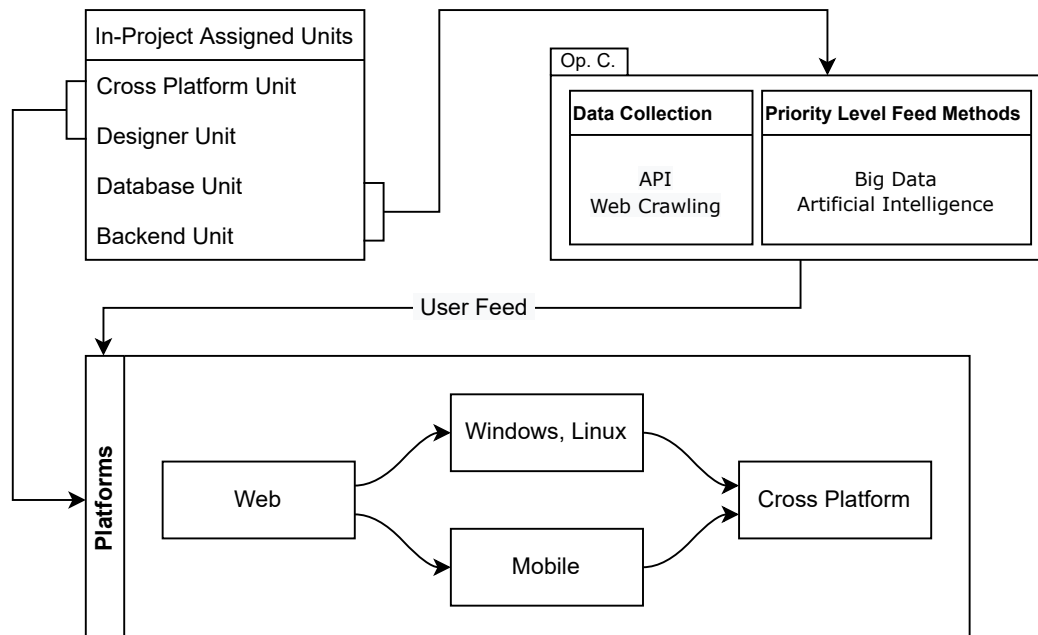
In-Project Assigned Units
Cross Platform Unit
Designer Unit
Database Unit
Backend Unit

Op. C.
Data Collection
API
Web Crawling
Priority Level Feed Methods
Big Data
Artificial Intelligence

User Feed

Platforms
Web
Windows, Linux
Mobile
Cross Platform